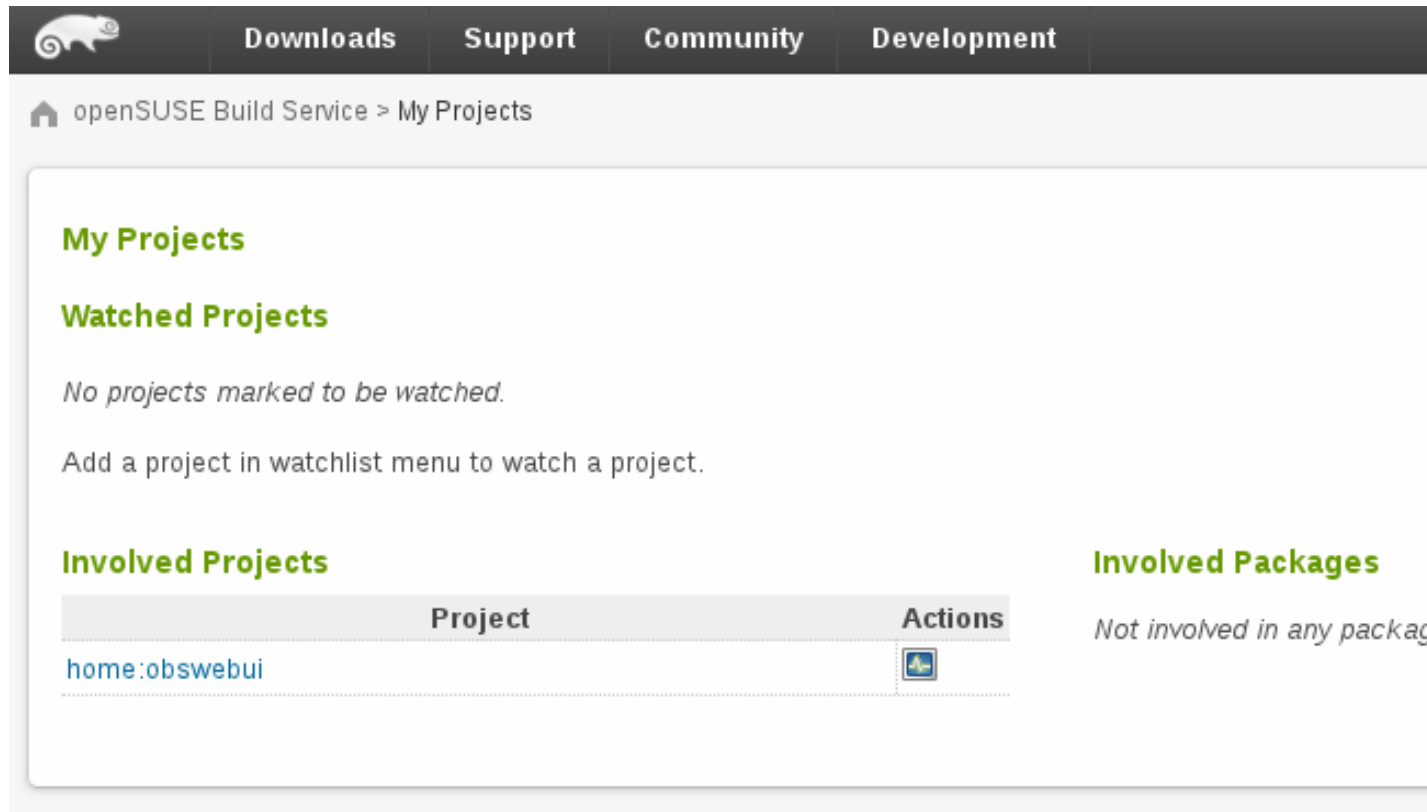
Downloads Support Community Development

openSUSE Build Service > My Projects

My Projects

Watched Projects

*No projects marked to be watched.*

Add a project in watchlist menu to watch a project.

Involved Projects

| Project | Actions |
|---|---|
| home:obswebui | |

Involved Packages

*Not involved in any packag*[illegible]